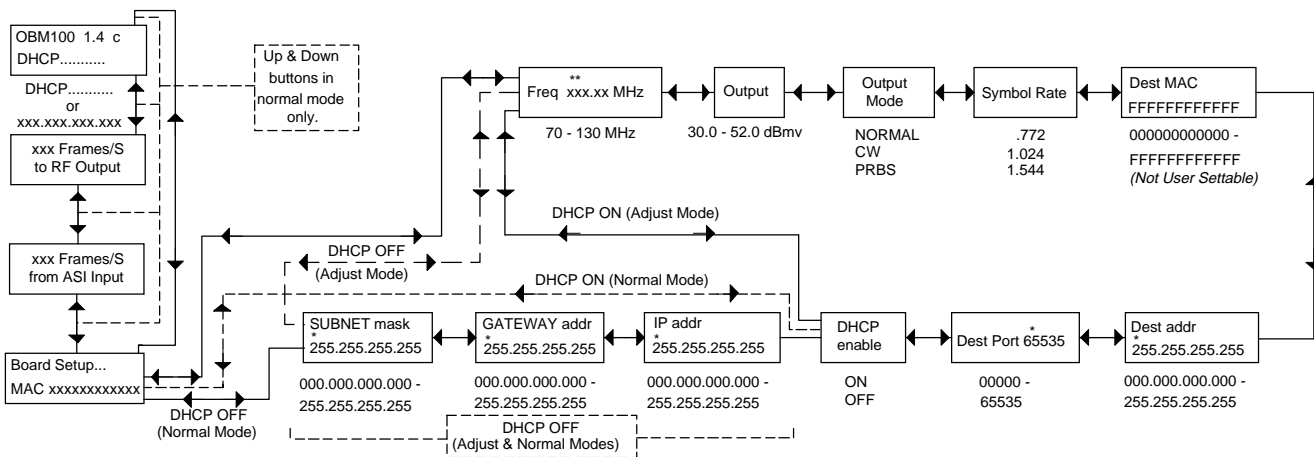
OBM100 1.4 c
DHCP...........

DHCP...........
or
xxx.xxx.xxx.xxx

xxx Frames/S
to RF Output

xxx Frames/S
from ASI Input

Board Setup...
MAC xxxxxxxxxxxx

Up & Down buttons in normal mode only.

**
Freq xxx.xx MHz

70 - 130 MHz

Output

30.0 - 52.0 dBmv

Output Mode

NORMAL
CW
PRBS

Symbol Rate

.772
1.024
1.544

Dest MAC
FFFFFFFFFFFF

000000000000 -
FFFFFFFFFFFF
(Not User Settable)

DHCP ON (Adjust Mode)

DHCP OFF
(Adjust Mode)

DHCP ON (Normal Mode)

SUBNET mask
*
255.255.255.255

000.000.000.000 -
255.255.255.255

GATEWAY addr
*
255.255.255.255

000.000.000.000 -
255.255.255.255

IP addr
*
255.255.255.255

000.000.000.000 -
255.255.255.255

DHCP enable

ON
OFF

*
Dest Port 65535

00000 -
65535

Dest addr
*
255.255.255.255

000.000.000.000 -
255.255.255.255

DHCP OFF
(Normal Mode)

DHCP OFF
(Adjust & Normal Modes)